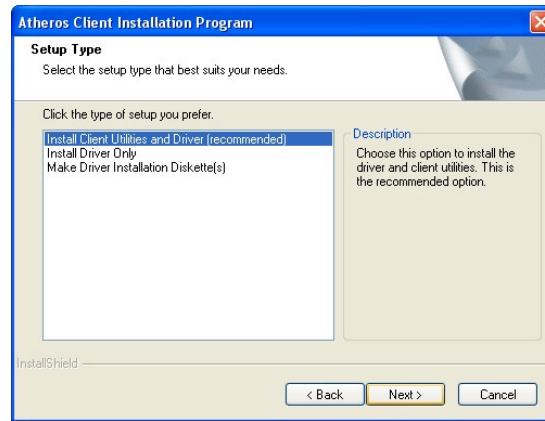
Atheros Client Installation Program

Setup Type

Select the setup type that best suits your needs.

Click the type of setup you prefer.

Install Client Utilities and Driver (recommended)
Install Driver Only
Make Driver Installation Diskette(s)

Description

Choose this option to install the driver and client utilities. This is the recommended option.

InstallShield

< Back
Next >
Cancel